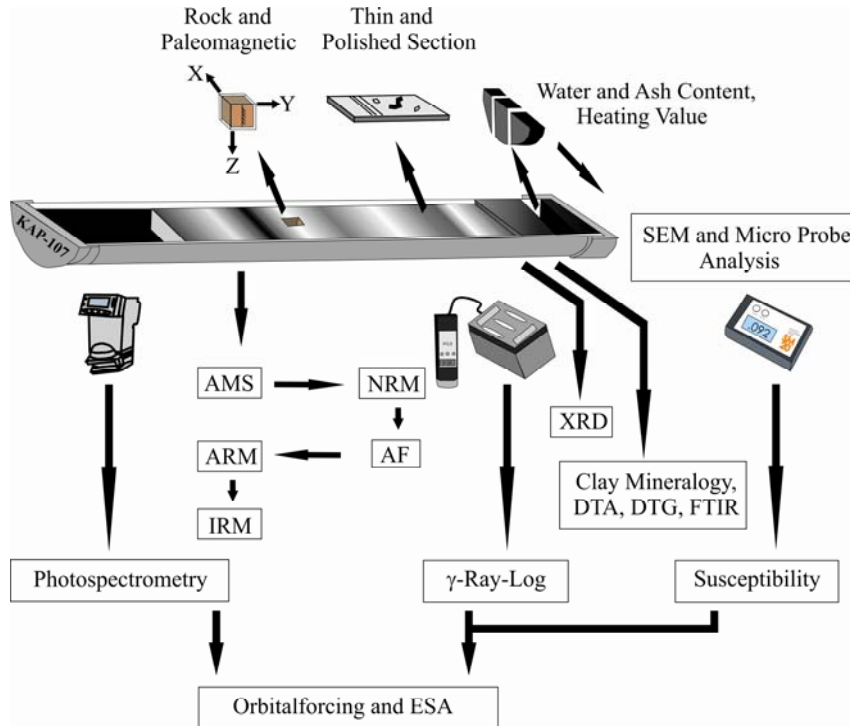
Rock and Paleomagnetic

Thin and Polished Section

X
Y
Z

Water and Ash Content, Heating Value

KAP-107

SEM and Micro Probe Analysis

092

AMS

NRM

AF

ARM

IRM

XRD

Clay Mineralogy, DTA, DTG, FTIR

Photospectrometry

γ-Ray-Log

Susceptibility

Orbitalforcing and ESA